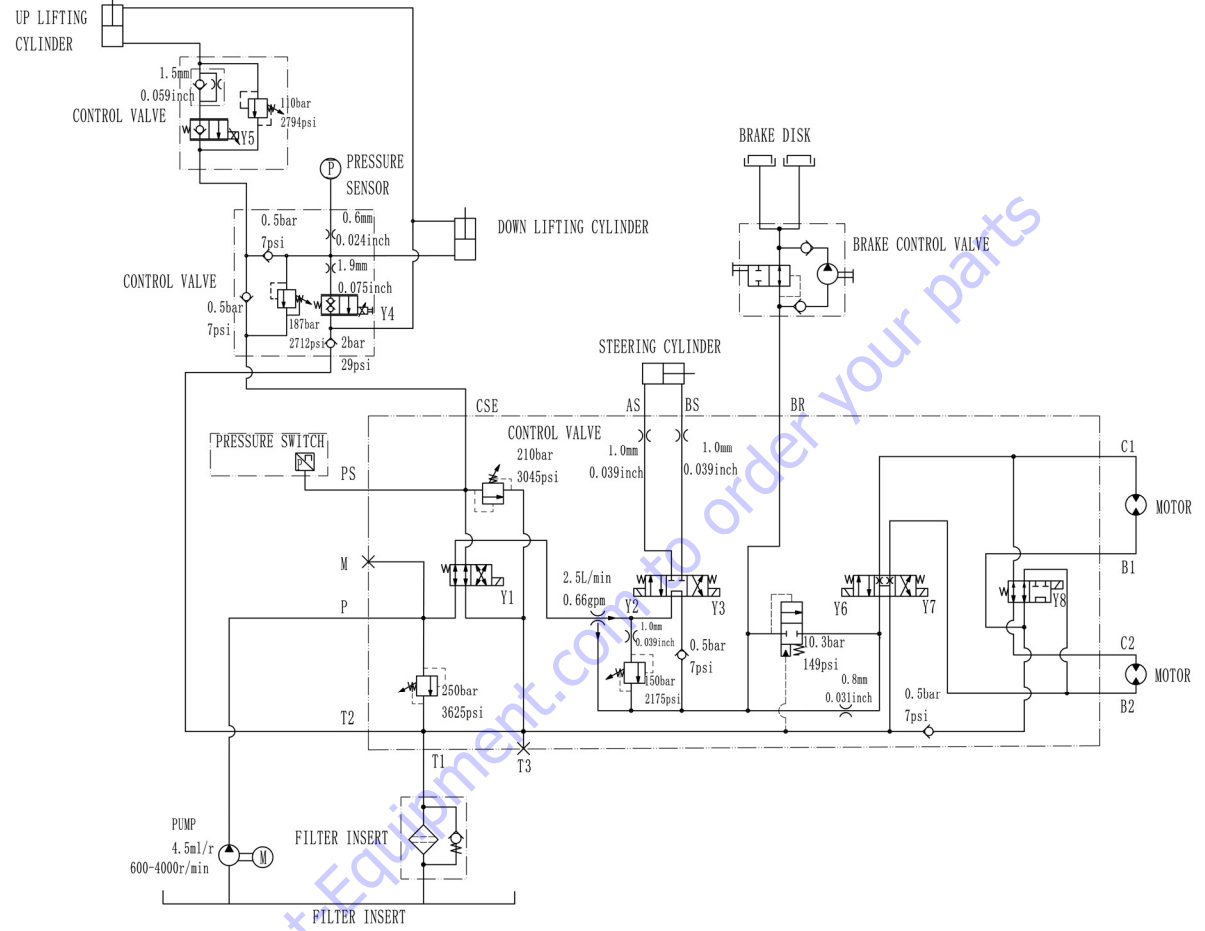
UP LIFTING CYLINDER

1.5mm
0.059inch
CONTROL VALVE
110bar
2794psi
Y5

PRESSURE SENSOR
P

0.5bar
7psi
0.6mm
0.024inch
DOWN LIFTING CYLINDER
1.9mm
0.075inch
CONTROL VALVE
0.5bar
7psi
187bar
2712psi
Y4
2bar
29psi

BRAKE DISK
BRAKE CONTROL VALVE

STEERING CYLINDER
CSE
AS
BS
BR
CONTROL VALVE
1.0mm
0.039inch
1.0mm
0.039inch
PRESSURE SWITCH
210bar
3045psi
PS
C1
MOTOR
M
Y1
2.5L/min
0.66gpm
Y2
Y3
Y6
Y7
B1
Y8
P
1.0mm
0.039inch
0.5bar
7psi
10.3bar
149psi
C2
MOTOR
250bar
3625psi
150bar
2175psi
0.8mm
0.031inch
0.5bar
7psi
B2
T2
T1
T3

PUMP
4.5ml/r
600-4000r/min
M
FILTER INSERT
FILTER INSERT